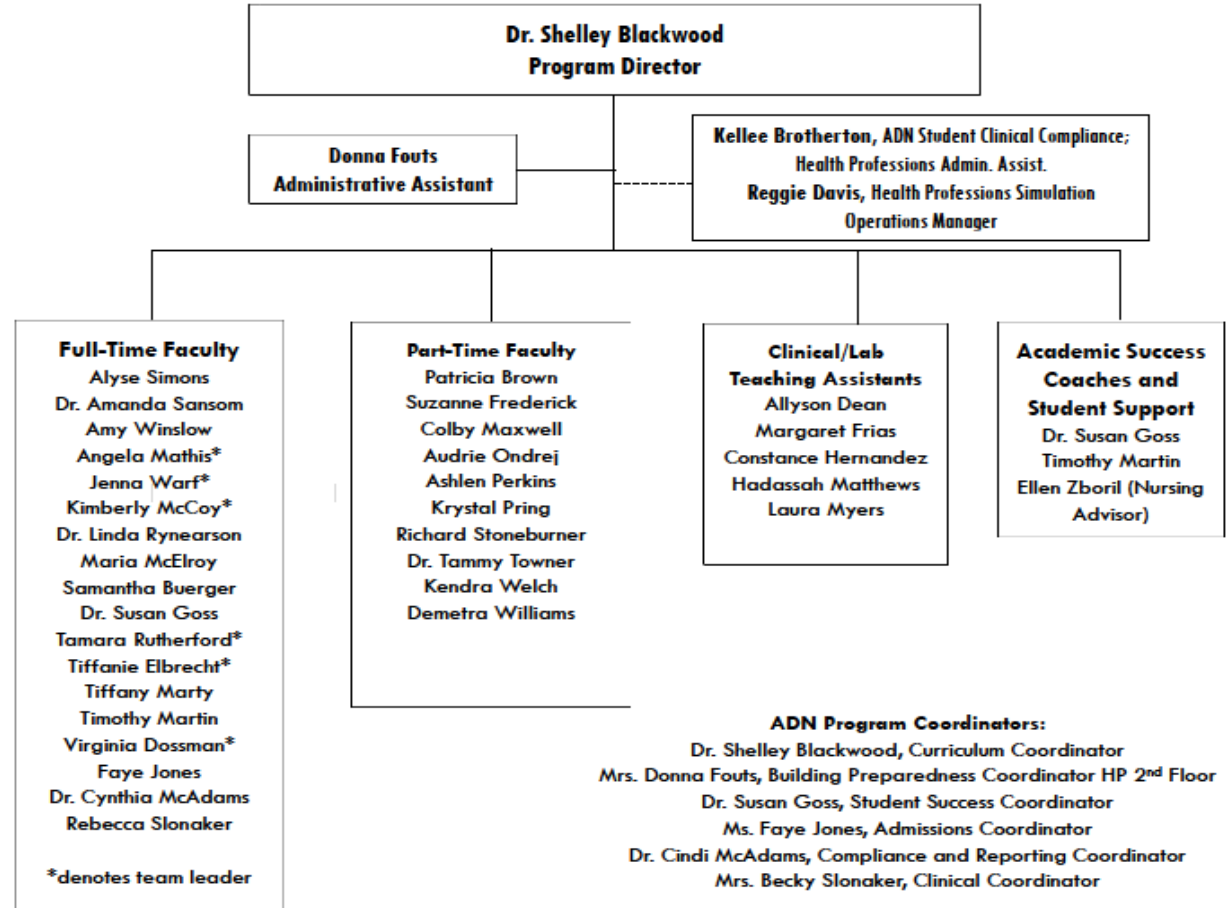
Dr. Shelley Blackwood
Program Director

Donna Fouts
Administrative Assistant

Kellee Brotherton, ADN Student Clinical Compliance; Health Professions Admin. Assist.
Reggie Davis, Health Professions Simulation Operations Manager

Full-Time Faculty
Alyse Simons
Dr. Amanda Sansom
Amy Winslow
Angela Mathis*
Jenna Warf*
Kimberly McCoy*
Dr. Linda Rynearson
Maria McElroy
Samantha Buerger
Dr. Susan Goss
Tamara Rutherford*
Tiffanie Elbrecht*
Tiffany Marty
Timothy Martin
Virginia Dossman*
Faye Jones
Dr. Cynthia McAdams
Rebecca Slonaker

*denotes team leader

Part-Time Faculty
Patricia Brown
Suzanne Frederick
Colby Maxwell
Audrie Ondrej
Ashlen Perkins
Krystal Pring
Richard Stoneburner
Dr. Tammy Towner
Kendra Welch
Demetra Williams

Clinical/Lab Teaching Assistants
Allyson Dean
Margaret Frias
Constance Hernandez
Hadassah Matthews
Laura Myers

Academic Success Coaches and Student Support
Dr. Susan Goss
Timothy Martin
Ellen Zboril (Nursing Advisor)

ADN Program Coordinators:
Dr. Shelley Blackwood, Curriculum Coordinator
Mrs. Donna Fouts, Building Preparedness Coordinator HP 2nd Floor
Dr. Susan Goss, Student Success Coordinator
Ms. Faye Jones, Admissions Coordinator
Dr. Cindi McAdams, Compliance and Reporting Coordinator
Mrs. Becky Slonaker, Clinical Coordinator